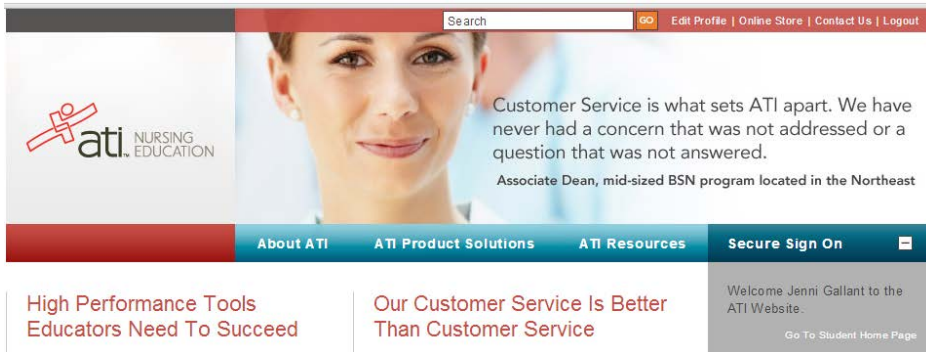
Search GO Edit Profile | Online Store | Contact Us | Logout

ati NURSING EDUCATION

Customer Service is what sets ATI apart. We have never had a concern that was not addressed or a question that was not answered.

Associate Dean, mid-sized BSN program located in the Northeast

About ATI ATI Product Solutions ATI Resources Secure Sign On

Welcome Jenni Gallant to the ATI Website.

Go To Student Home Page

High Performance Tools Educators Need To Succeed

Our Customer Service Is Better Than Customer Service